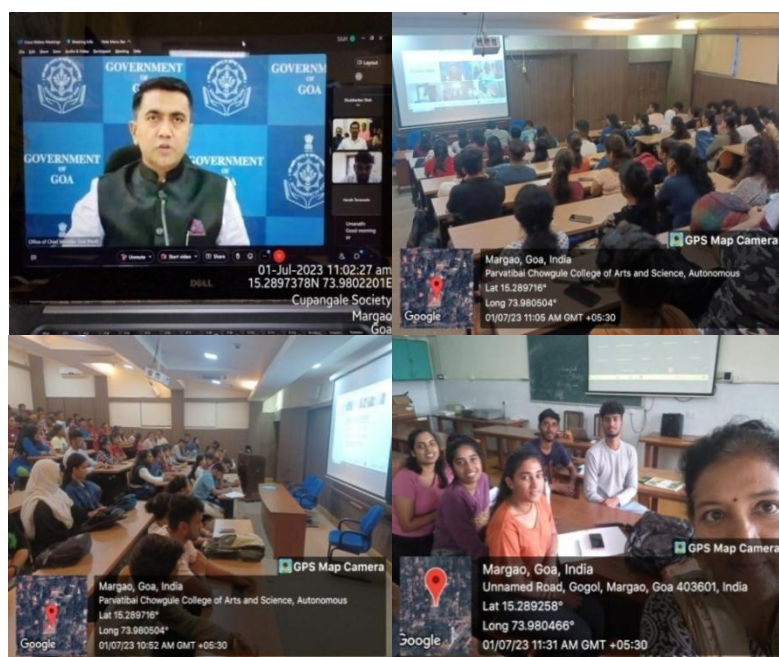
GOVERNMENT OF GOA

GOVERNMENT OF GOA

GOVERNMENT OF GOA

GOVERNMENT OF GOA

01-Jul-2023 11:02:27 am
15.2897378N 73.9802201E
Cupangale Society
Margao
Goa

DELL

GPS Map Camera
Margao, Goa, India
Parvatibai Chowgule College of Arts and Science, Autonomous
Lat 15.289716°
Long 73.980504°
01/07/23 11:05 AM GMT +05:30

Google

GPS Map Camera
Margao, Goa, India
Parvatibai Chowgule College of Arts and Science, Autonomous
Lat 15.289716°
Long 73.980504°
01/07/23 10:52 AM GMT +05:30

Google

GPS Map Camera
Margao, Goa, India
Unnamed Road, Gogol, Margao, Goa 403601, India
Lat 15.289258°
Long 73.980466°
01/07/23 11:31 AM GMT +05:30

Google